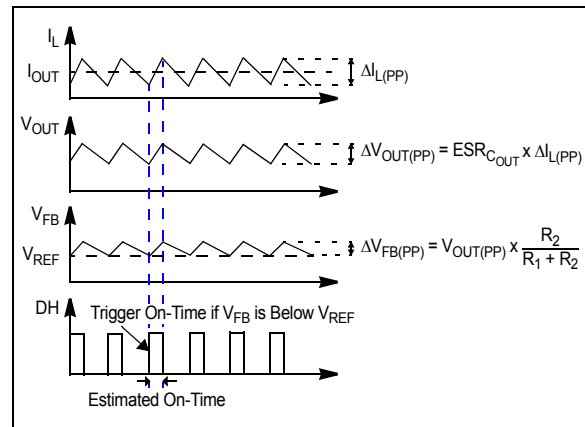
$I_L$

$I_{OUT}$

$\Delta I_{L(PP)}$

$V_{OUT}$

$\Delta V_{OUT(PP)} = ESR_{C_{OUT}} \times \Delta I_{L(PP)}$

$V_{FB}$

$V_{REF}$

$\Delta V_{FB(PP)} = V_{OUT(PP)} \times \frac{R_2}{R_1 + R_2}$

DH

Trigger On-Time if $V_{FB}$ is Below $V_{REF}$

Estimated On-Time